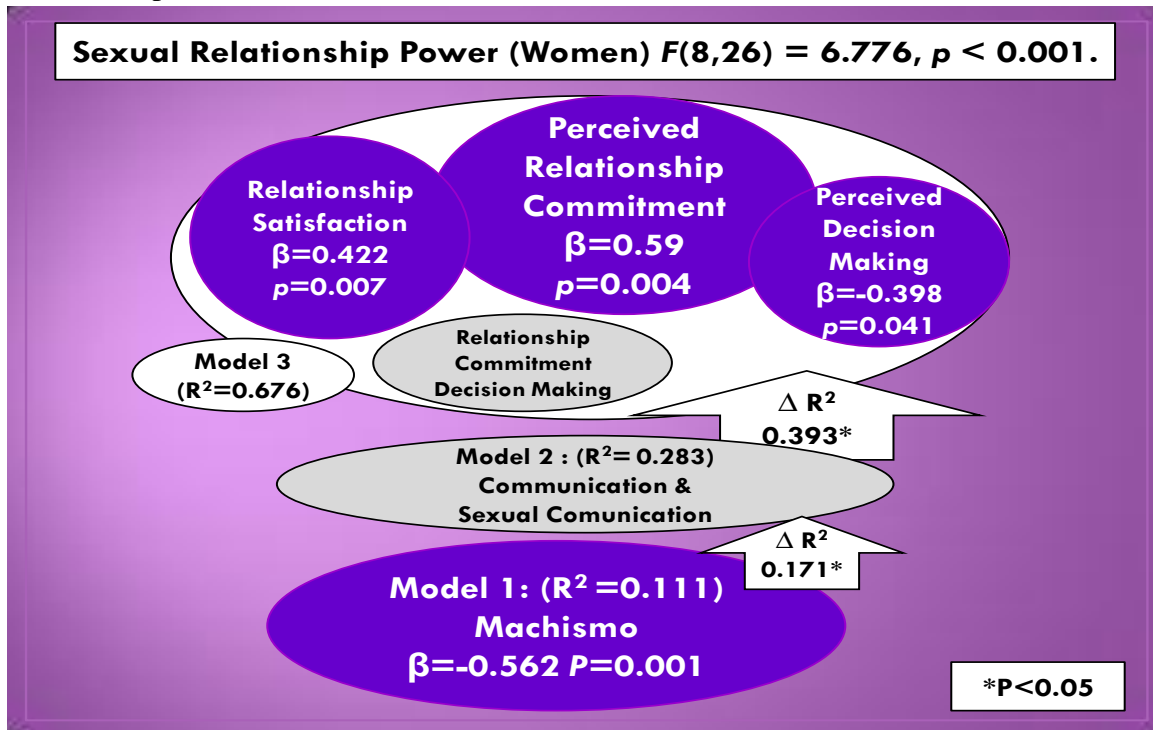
Sexual Relationship Power (Women) $F(8,26) = 6.776$, $p < 0.001$.

Relationship Satisfaction
β=0.422
$p$=0.007

Perceived Relationship Commitment
β=0.59
$p$=0.004

Perceived Decision Making
β=-0.398
$p$=0.041

Model 3
($R^2$=0.676)

Relationship Commitment Decision Making

Δ $R^2$
0.393*

Model 2 : ($R^2$= 0.283)
Communication &
Sexual Comunication

Δ $R^2$
0.171*

Model 1: ($R^2$ =0.111)
Machismo
β=-0.562 $P$=0.001

*P<0.05